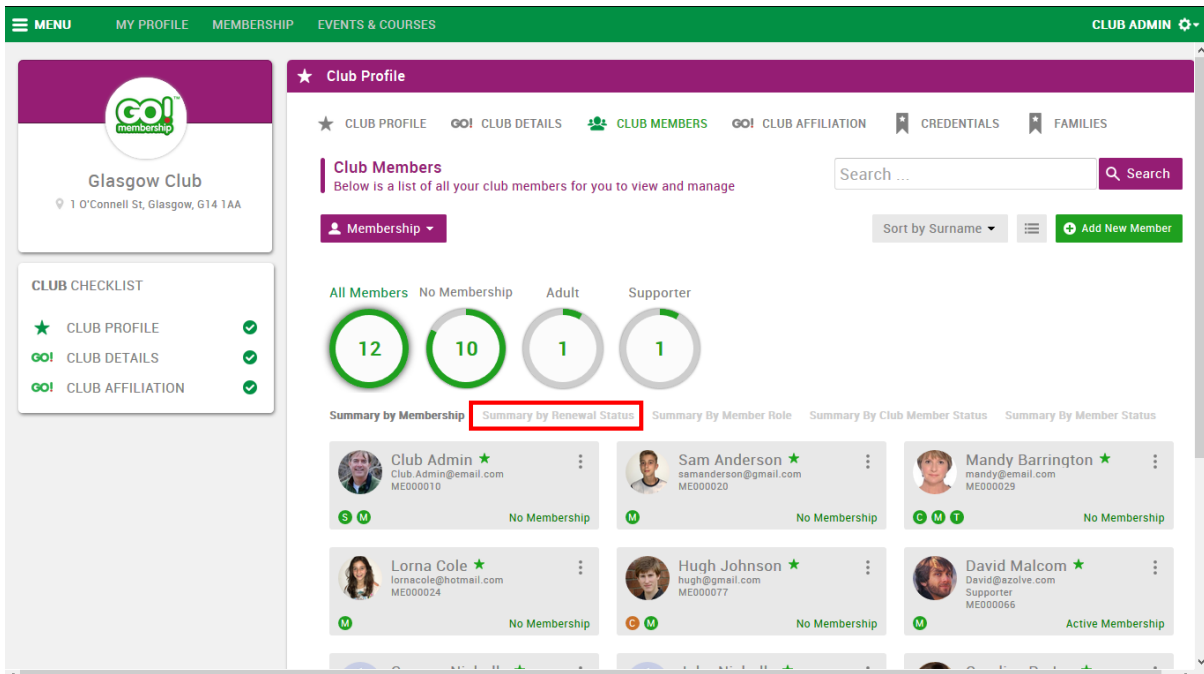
MENU MY PROFILE MEMBERSHIP EVENTS & COURSES CLUB ADMIN

GO! membership

Glasgow Club
1 O'Connell St, Glasgow, G14 1AA

CLUB CHECKLIST
CLUB PROFILE
GO! CLUB DETAILS
GO! CLUB AFFILIATION

Club Profile

CLUB PROFILE GO! CLUB DETAILS CLUB MEMBERS GO! CLUB AFFILIATION CREDENTIALS FAMILIES

Club Members
Below is a list of all your club members for you to view and manage

Search ...
Search

Membership
Sort by Surname
Add New Member

All Members 12
No Membership 10
Adult 1
Supporter 1

Summary by Membership Summary by Renewal Status Summary By Member Role Summary By Club Member Status Summary By Member Status

Club Admin
Club.Admin@email.com
ME000010
S M No Membership

Sam Anderson
samanderson@email.com
ME000020
M No Membership

Mandy Barrington
mandy@email.com
ME000029
C M T No Membership

Lorna Cole
lornacole@hotmail.com
ME000024
M No Membership

Hugh Johnson
hugh@gmail.com
ME000077
C M No Membership

David Malcom
David@azolve.com
Supporter
ME000066
M Active Membership

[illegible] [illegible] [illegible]